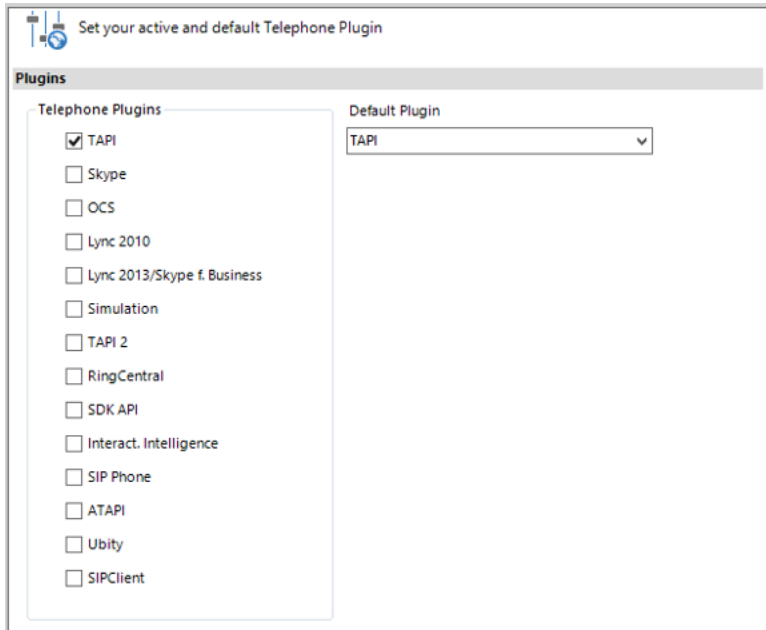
Set your active and default Telephone Plugin

Plugins

Telephone Plugins

TAPI

Skype

OCS

Lync 2010

Lync 2013/Skype f. Business

Simulation

TAPI 2

RingCentral

SDK API

Interact. Intelligence

SIP Phone

ATAPI

Ubity

SIPClient

Default Plugin

TAPI